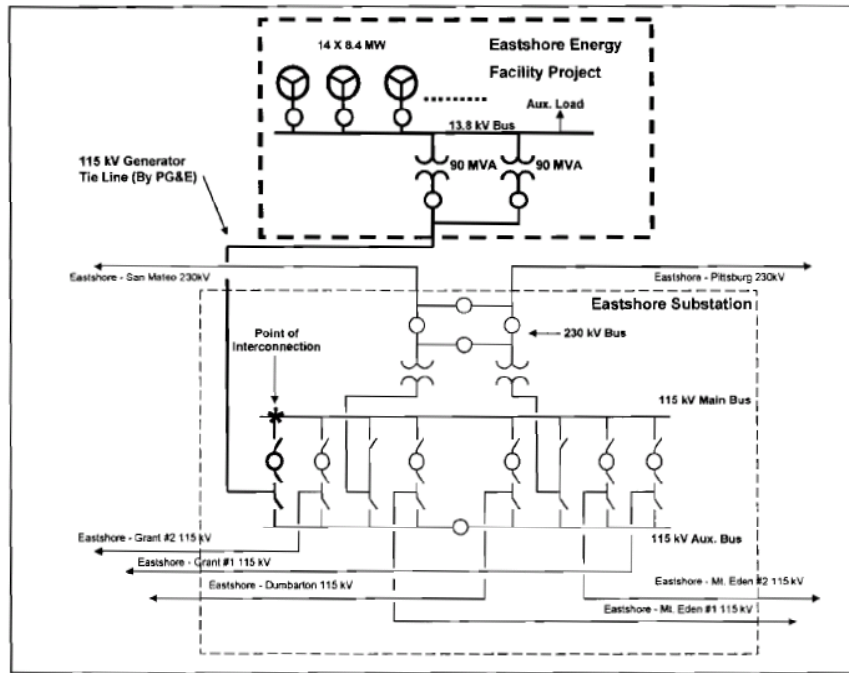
14 X 8.4 MW

Eastshore Energy Facility Project

Aux. Load

13.8 kV Bus

90 MVA

90 MVA

115 kV Generator Tie Line (By PG&E)

Eastshore - San Mateo 230kV

Eastshore - Pittsburg 230kV

Eastshore Substation

Point of Interconnection

230 kV Bus

115 kV Main Bus

115 kV Aux. Bus

Eastshore - Grant #2 115 kV

Eastshore - Grant #1 115 kV

Eastshore - Dumbarton 115 kV

Eastshore - Mt. Eden #2 115 kV

Eastshore - Mt. Eden #1 115 kV